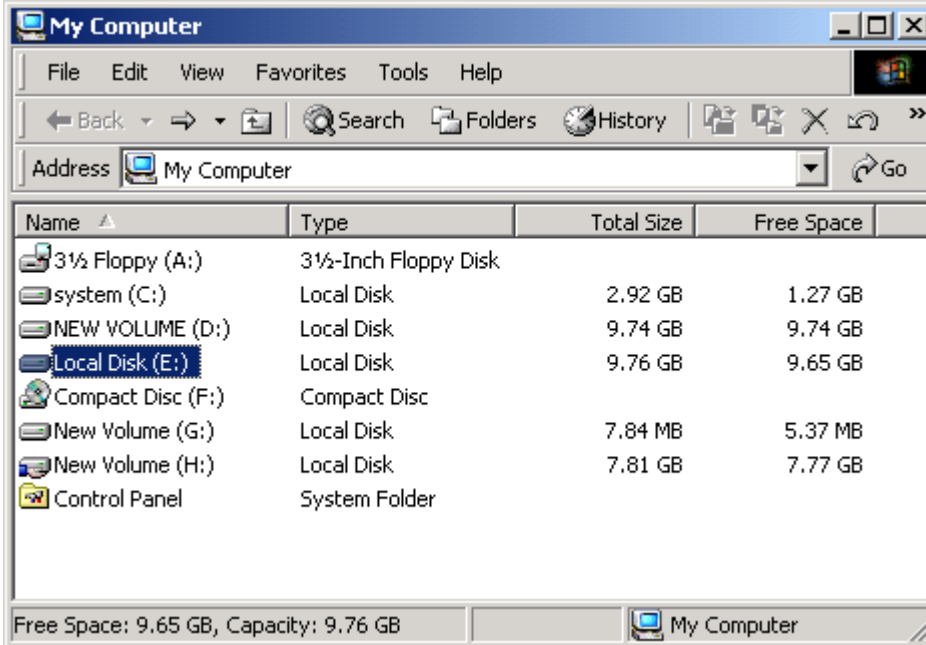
My Computer

File Edit View Favorites Tools Help

Back Search Folders History

Address My Computer Go

| Name | Type | Total Size | Free Space |
|---|---|---|---|
| 3½ Floppy (A:) | 3½-Inch Floppy Disk | | |
| system (C:) | Local Disk | 2.92 GB | 1.27 GB |
| NEW VOLUME (D:) | Local Disk | 9.74 GB | 9.74 GB |
| Local Disk (E:) | Local Disk | 9.76 GB | 9.65 GB |
| Compact Disc (F:) | Compact Disc | | |
| New Volume (G:) | Local Disk | 7.84 MB | 5.37 MB |
| New Volume (H:) | Local Disk | 7.81 GB | 7.77 GB |
| Control Panel | System Folder | | |

Free Space: 9.65 GB, Capacity: 9.76 GB My Computer